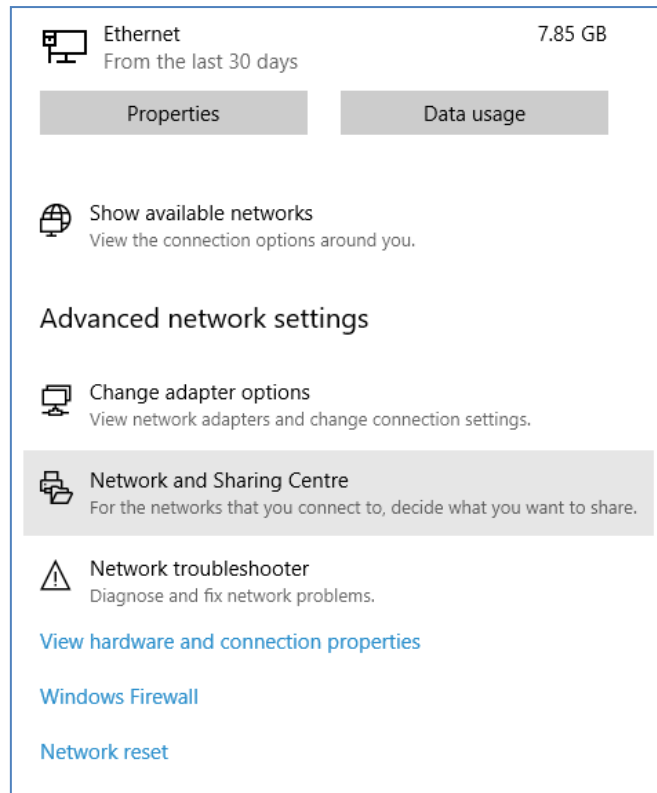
Ethernet
From the last 30 days

7.85 GB

Properties

Data usage

Show available networks
View the connection options around you.

Advanced network settings

Change adapter options
View network adapters and change connection settings.

Network and Sharing Centre
For the networks that you connect to, decide what you want to share.

Network troubleshooter
Diagnose and fix network problems.

View hardware and connection properties

Windows Firewall

Network reset